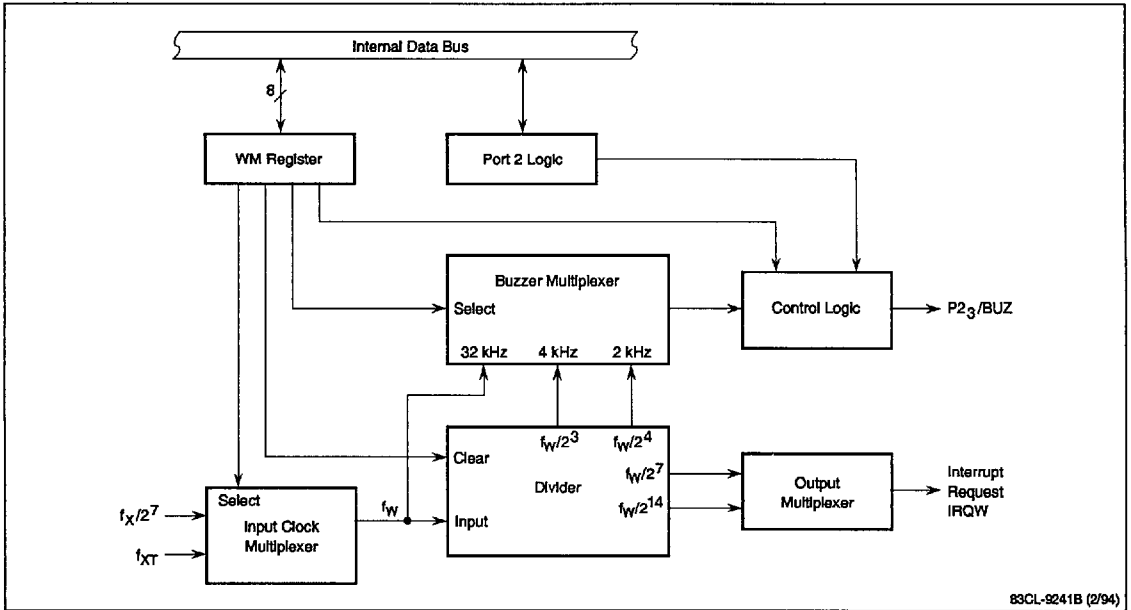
Internal Data Bus

8

WM Register

Port 2 Logic

Buzzer Multiplexer

Select

32 kHz

4 kHz

2 kHz

Control Logic

$P2_3$/BUZ

Clear

$f_W/2^3$

$f_W/2^4$

$f_W/2^7$

Divider

$f_W/2^{14}$

Input

Output Multiplexer

Interrupt Request IRQW

Select

Input Clock Multiplexer

$f_X/2^7$

$f_{XT}$

$f_W$

83CL-9241B (2/94)